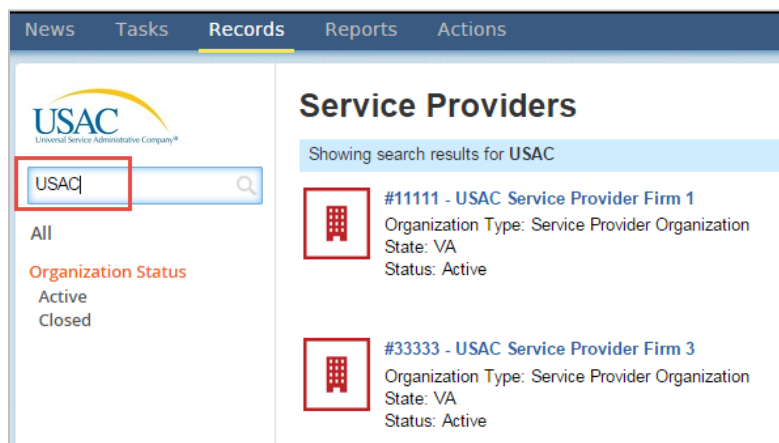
News Tasks Records Reports Actions

USAC
Universal Service Administrative Company®

USAC

All

Organization Status
Active
Closed

Service Providers

Showing search results for **USAC**

#11111 - USAC Service Provider Firm 1
Organization Type: Service Provider Organization
State: VA
Status: Active

#33333 - USAC Service Provider Firm 3
Organization Type: Service Provider Organization
State: VA
Status: Active